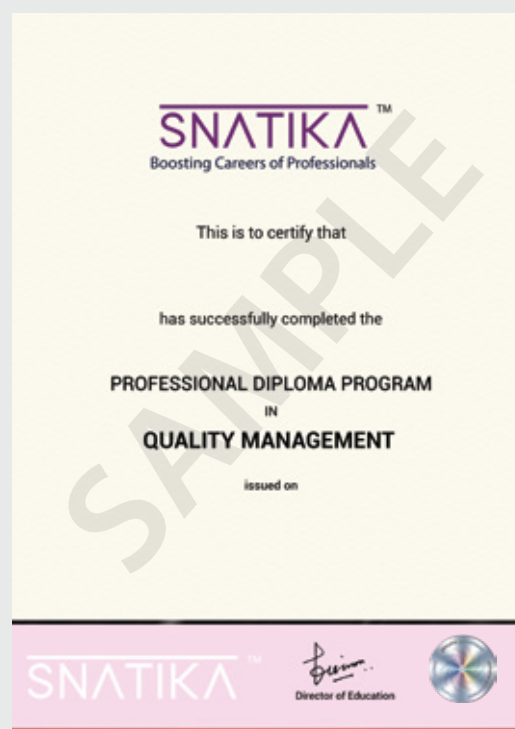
SNATIKA ™
Boosting Careers of Professionals

SAMPLE

This is to certify that

has successfully completed the

PROFESSIONAL DIPLOMA PROGRAM
IN
QUALITY MANAGEMENT

issued on

SNATIKA ™

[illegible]
Director of Education